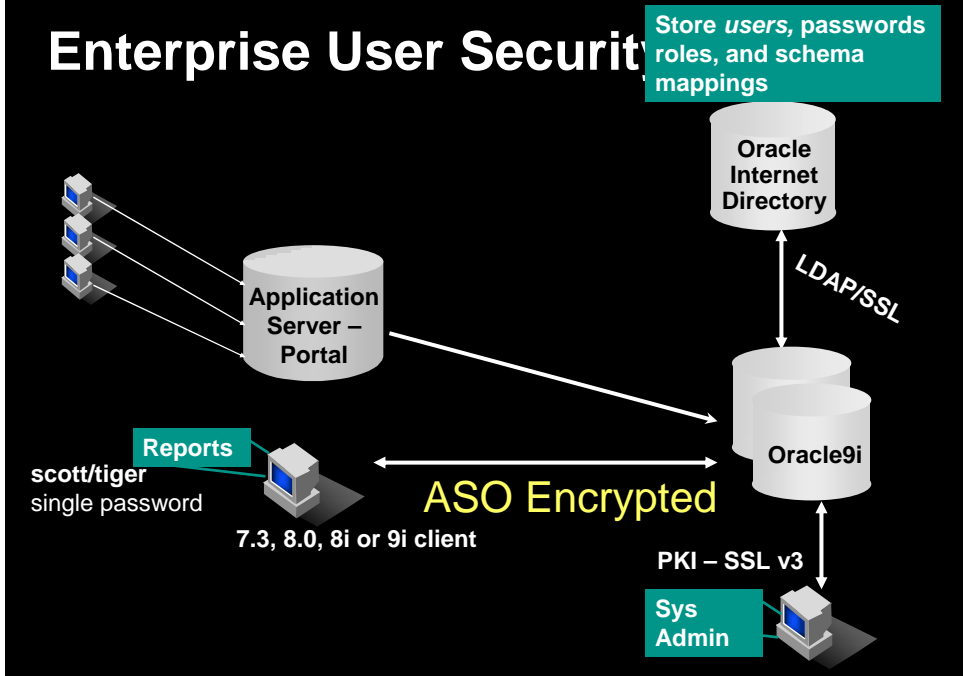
Enterprise User Security

Store *users,* passwords roles, and schema mappings

Oracle Internet Directory

LDAP/SSL

Application Server – Portal

Oracle9i

Reports

scott/tiger
single password

ASO Encrypted

7.3, 8.0, 8i or 9i client

PKI – SSL v3

Sys Admin